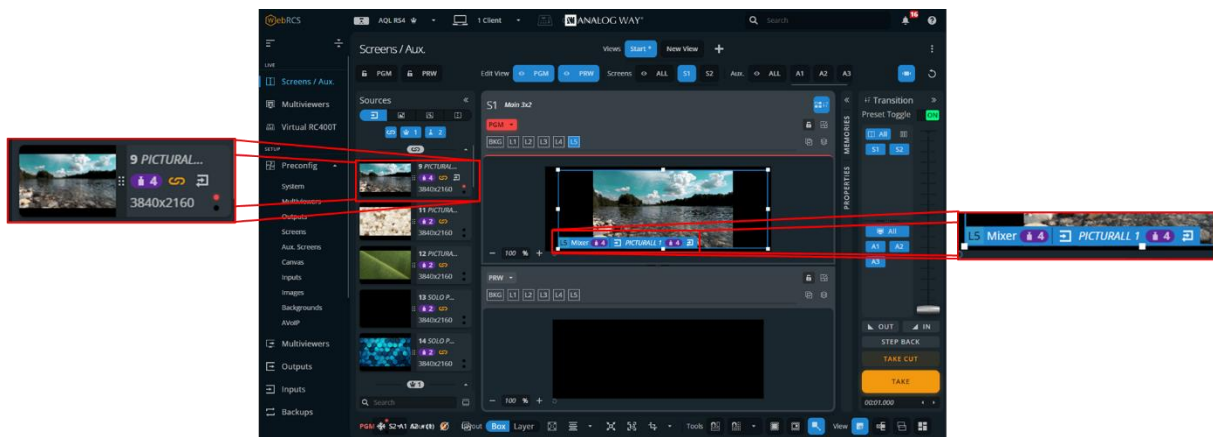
WebRCS AQL RS4 1 Client ANALOG WAY Search 16

LIVE
Screens / Aux.
Multiviewers
Virtual RC400T
SETUP
Preconfig
System
Multiviewers
Outputs
Screens
Aux. Screens
Canvas
Inputs
Images
Backgrounds
AVoIP
Multiviewers
Outputs
Inputs
Backups

Screens / Aux.
Views Start * New View +
PGM PRW Edit View PGM PRW Screens ALL S1 S2 Aux. ALL A1 A2 A3

Sources
1 2
9 PICTURAL... 4 3840x2160
11 PICTURA... 2 3840x2160
12 PICTURA... 2 3840x2160
13 SOLO P... 2 3840x2160
14 SOLO P... 2 3840x2160
Search

S1 Main 3x2
PGM
BKG L1 L2 L3 L4 L5
L5 Mixer 4 PICTURALL 1 4
100 %
PRW
BKG L1 L2 L3 L4 L5
100 %

MEMORIES
PROPERTIES

Transition
Preset Toggle ON
All
S1 S2
All
A1 A2
A3
OUT IN
STEP BACK
TAKE CUT
TAKE
00:01.000

PGM S2 A1 A2 A3 Layout Box Layer Tools View

9 PICTURAL...
4
3840x2160

L5 Mixer 4 PICTURALL 1 4